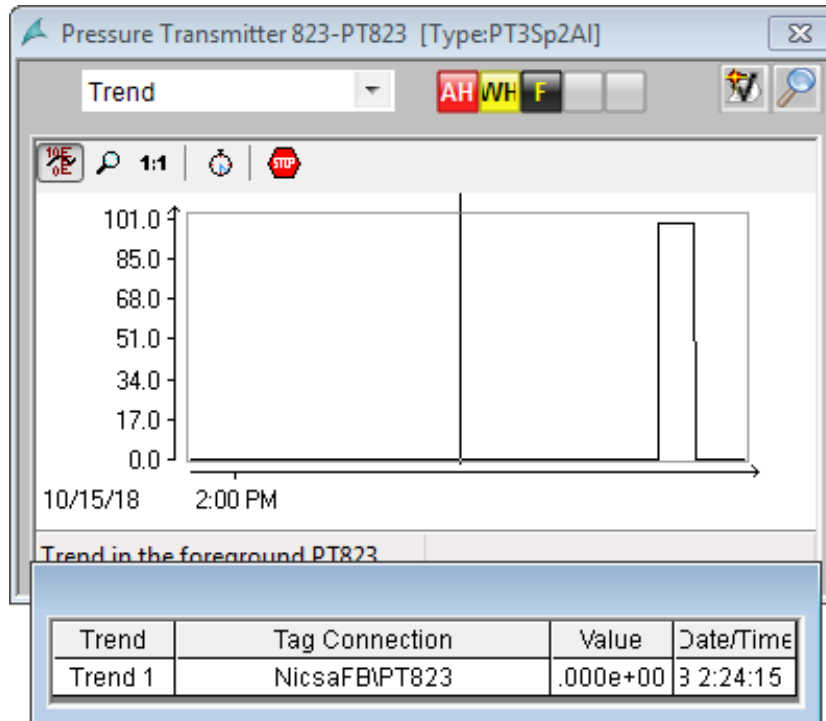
Pressure Transmitter 823-PT823 [Type:PT3Sp2AI]

Trend

AH WH F

1:1

STOP

101.0
85.0
68.0
51.0
34.0
17.0
0.0

10/15/18 2:00 PM

Trend in the foreground PT823

| Trend | Tag Connection | Value | Date/Time |
|---|---|---|---|
| Trend 1 | NicsaFB\PT823 | .000e+00 | 3 2:24:15 |